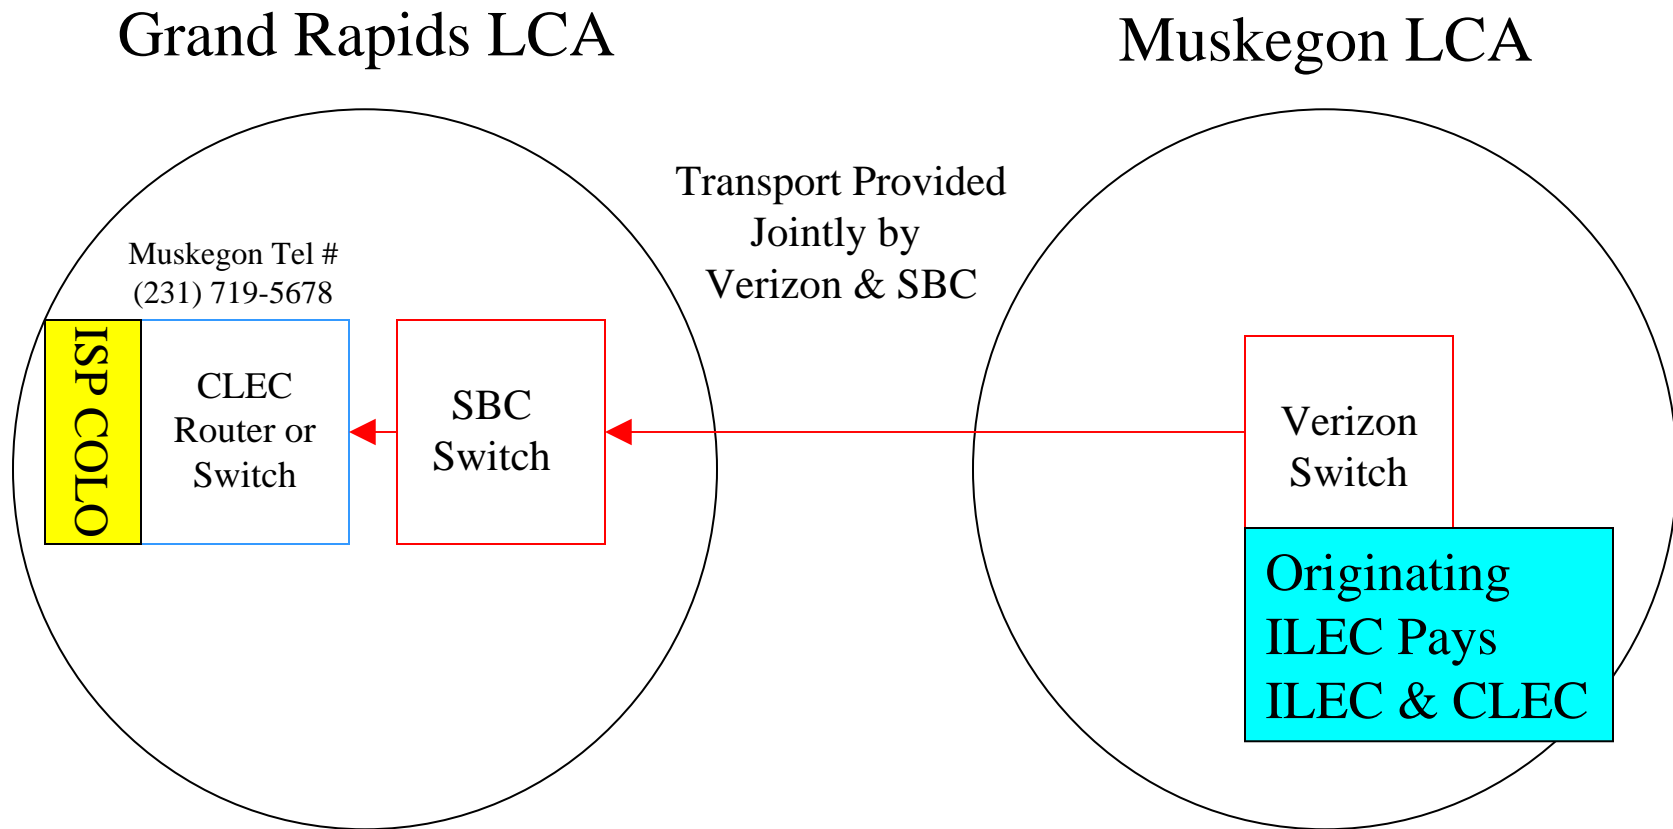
Grand Rapids LCA

Muskegon LCA

Transport Provided Jointly by Verizon & SBC

Muskegon Tel # (231) 719-5678

ISP COLO

CLEC Router or Switch

SBC Switch

Verizon Switch

Originating ILEC Pays ILEC & CLEC